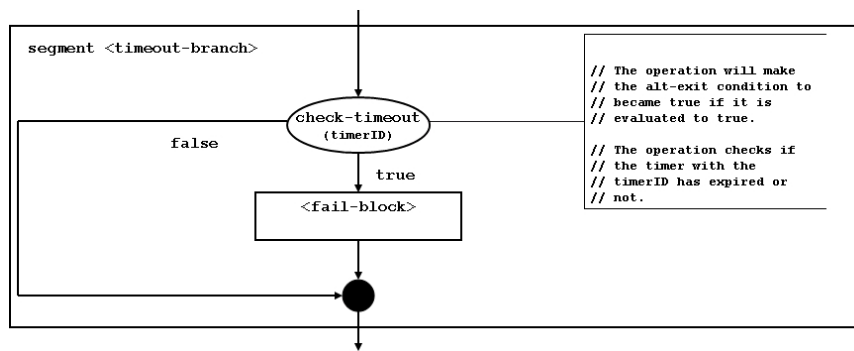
segment <timeout-branch>

check-timeout
(timerID)

false

true

<fail-block>

// The operation will make
// the alt-exit condition to
// became true if it is
// evaluated to true.

// The operation checks if
// the timer with the
// timerID has expired or
// not.